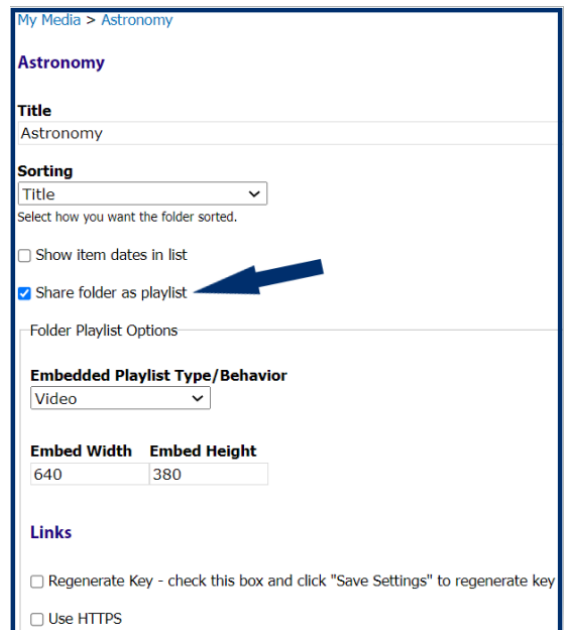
My Media > Astronomy

Astronomy

Title
Astronomy

Sorting
Title
Select how you want the folder sorted.

Show item dates in list

Share folder as playlist

Folder Playlist Options

Embedded Playlist Type/Behavior
Video

| Embed Width | Embed Height |
|---|---|
| 640 | 380 |

Links

Regenerate Key - check this box and click "Save Settings" to regenerate key

Use HTTPS